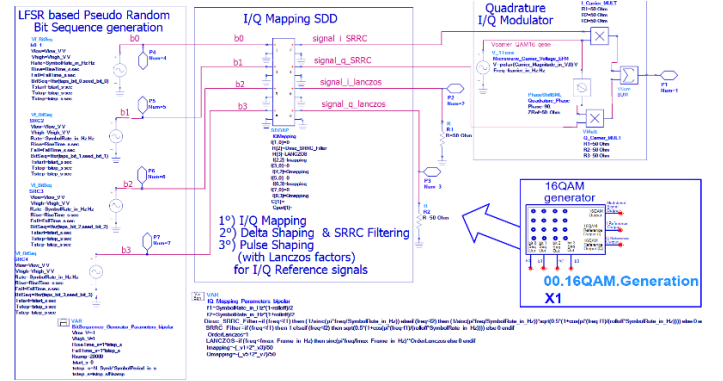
LFSR based Pseudo Random Bit Sequence generation

I/Q Mapping SDD

Quadrature I/Q Modulator

b0

b1

b2

b3

signal_i SRRC

signal_q_SRRC

signal_i_lanczos

signal_q_lanczos

1°) I/Q Mapping
2°) Delta Shaping & SRRC Filtering
3°) Pulse Shaping (with Lanczos factors)
for I/Q Reference signals

16QAM generator

00.16QAM.Generation
X1

VAR
IQ Mapping Parameters bipolar

VAR
BitSequence_Generator_Parameters bipolar

P4
Num=4

P5
Num=5

P6
Num=6

P7
Num=7

P1
Num=1

P2
Num=2

P3
Num=3

R1
R=50 Ohm

R2
R=50 Ohm